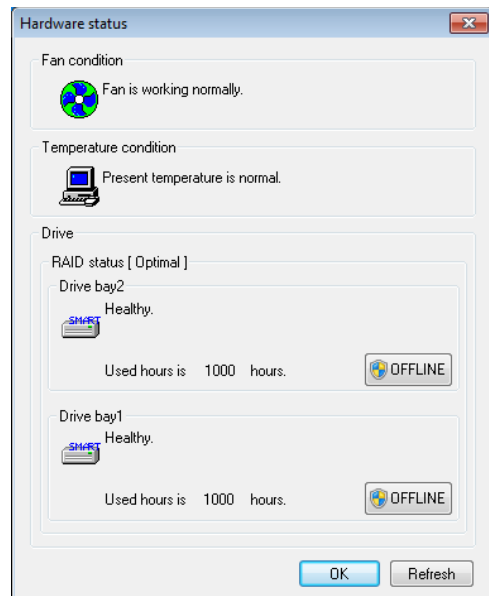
Hardware status

Fan condition

Fan is working normally.

Temperature condition

Present temperature is normal.

Drive

RAID status [ Optimal ]

Drive bay2

SMART

Healthy.

Used hours is 1000 hours.

OFFLINE

Drive bay1

SMART

Healthy.

Used hours is 1000 hours.

OFFLINE

OK

Refresh